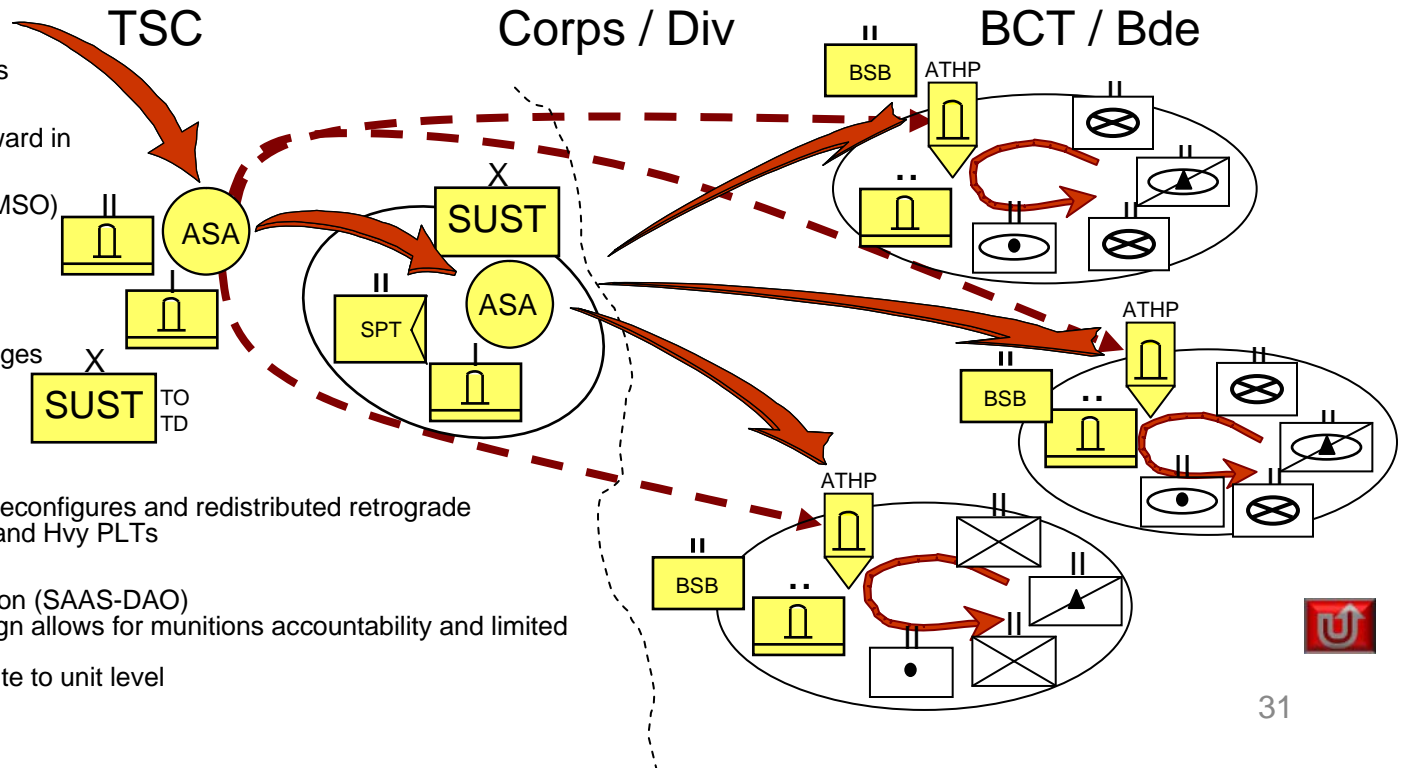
TSC

Corps / Div

BCT / Bde

s

ward in

MSO)

ges

eeconfigures and redistributed retrograde and Hvy PLTs

on (SAAS-DAO)
gn allows for munitions accountability and limited

te to unit level

II

ASA

I

X

SUST

TO
TD

X

SUST

II

SPT

ASA

I

II

BSB

ATHP

II

..

II

II

II

ATHP

II

BSB

..

II

II

II

II

ATHP

II

BSB

..

II

II

II

II

31